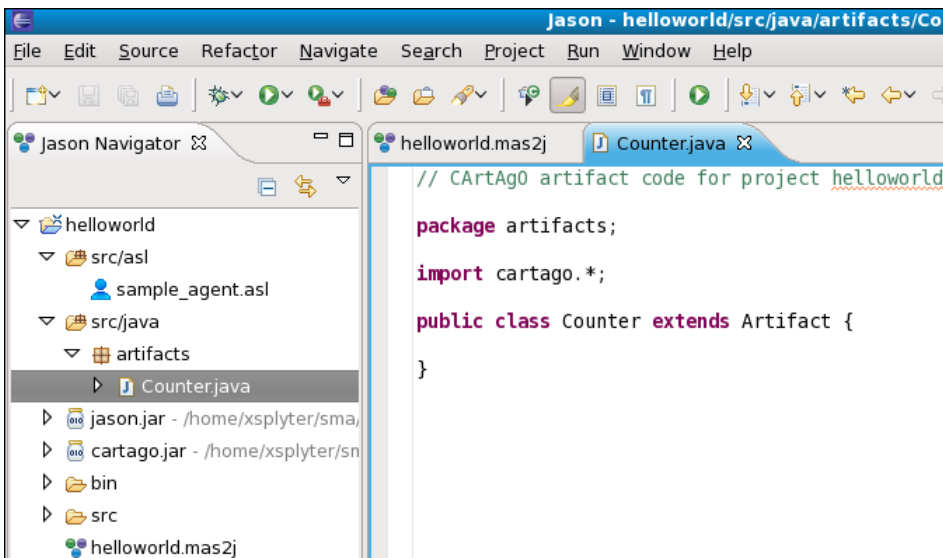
Jason - helloworld/src/java/artifacts/Co

File Edit Source Refactor Navigate Search Project Run Window Help

Jason Navigator

helloworld
src/asl
sample_agent.asl
src/java
artifacts
Counter.java
jason.jar - /home/xsplyter/sma/
cartago.jar - /home/xsplyter/sn
bin
src
helloworld.mas2j

helloworld.mas2j
Counter.java

// CArtAgO artifact code for project helloworld

package artifacts;

import cartago.*;

public class Counter extends Artifact {

}